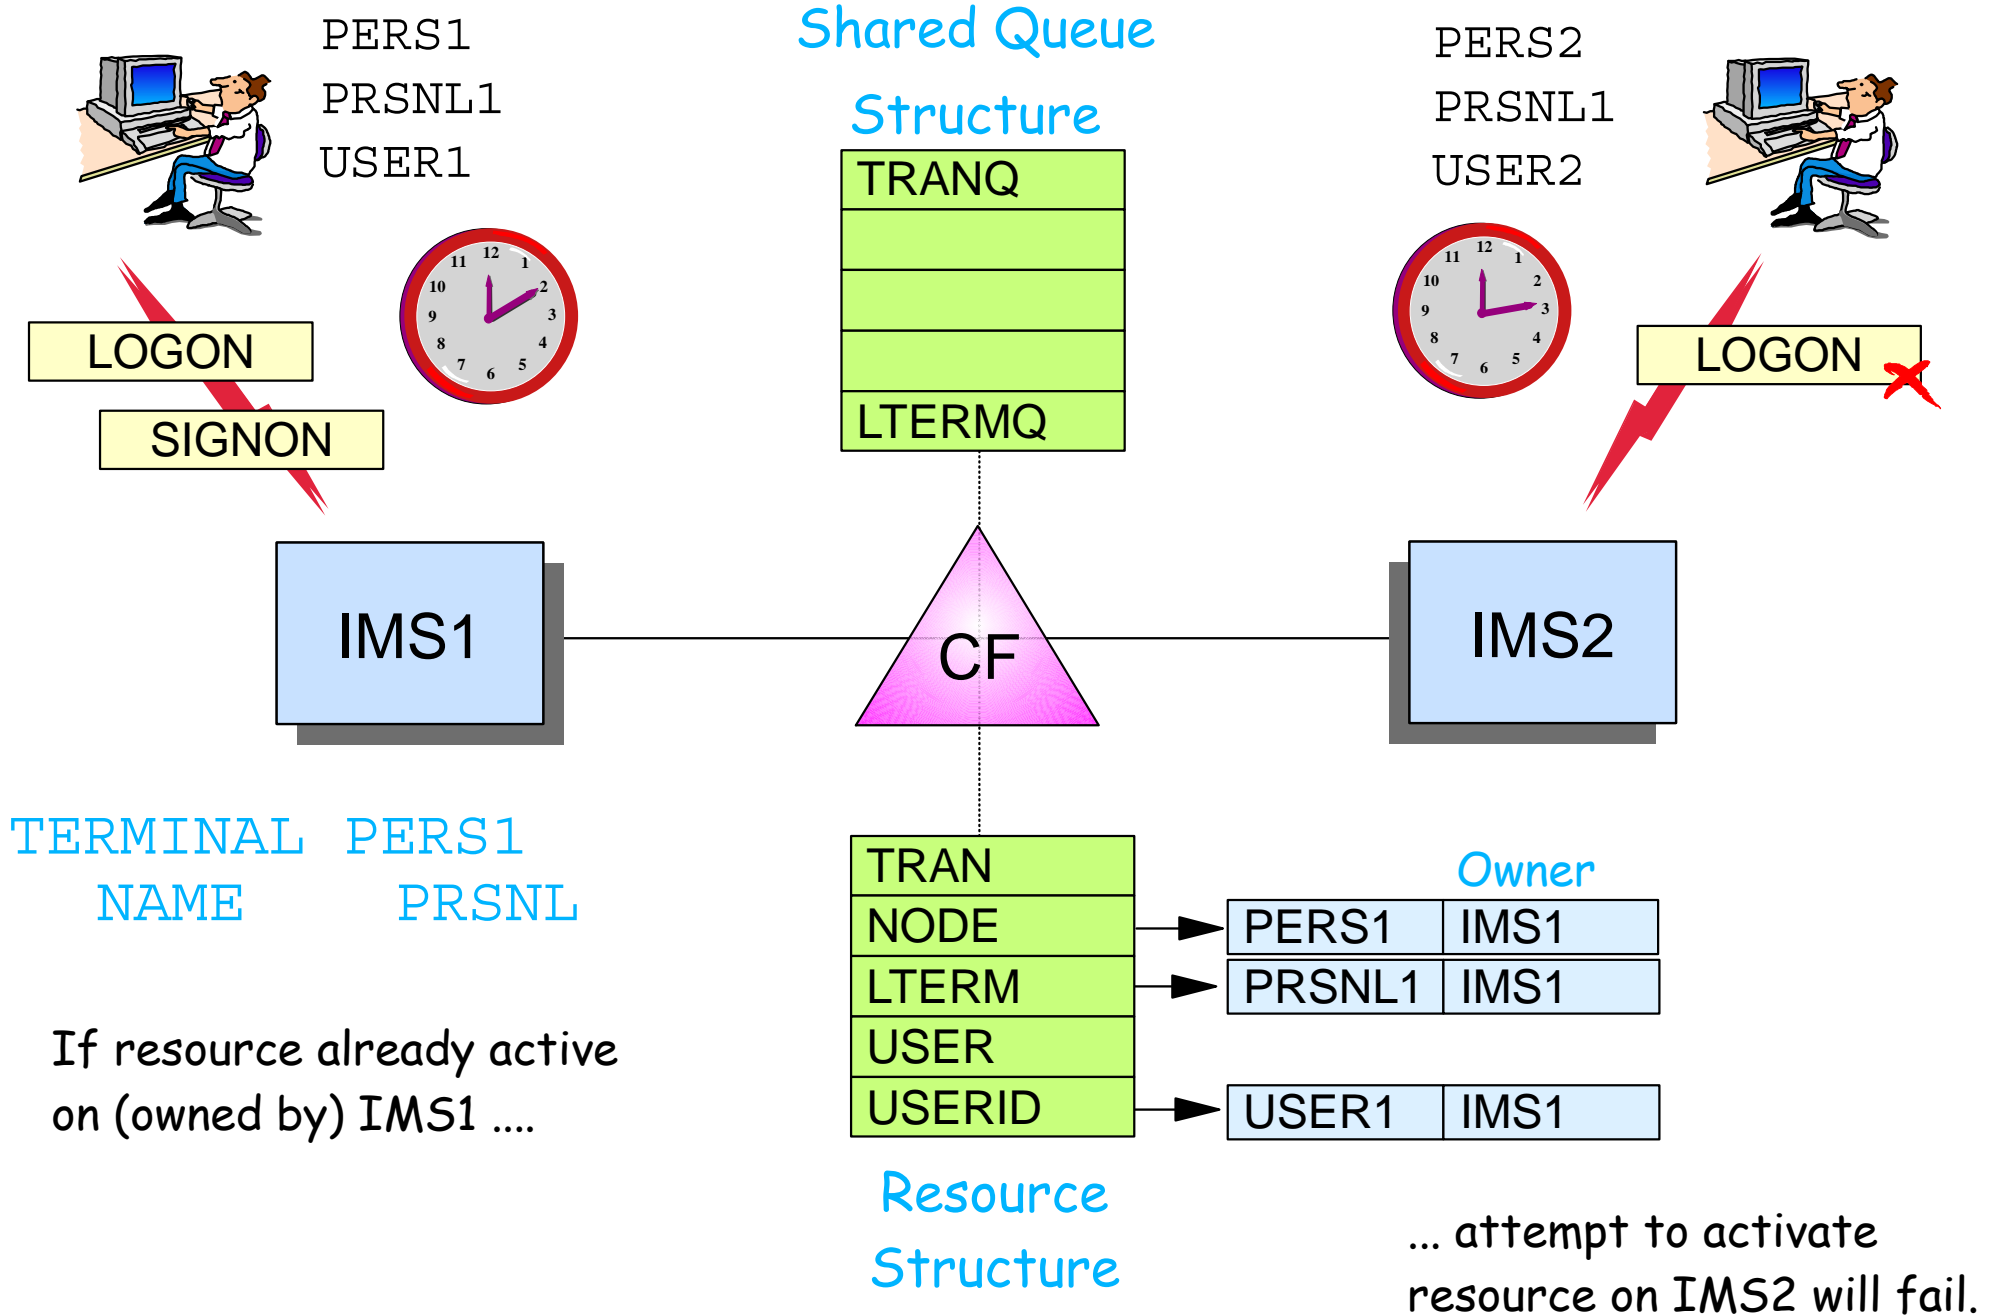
PERS1
PRSNL1
USER1

Shared Queue
Structure

PERS2
PRSNL1
USER2

| TRANQ |
|---|
| |
| |
| |
| LTERMQ |

LOGON

SIGNON

LOGON

IMS1

CF

IMS2

TERMINAL PERS1
NAME PRSNL

| TRAN |
|---|
| NODE |
| LTERM |
| USER |
| USERID |

Owner

| PERS1 | IMS1 |
|---|---|
| PRSNL1 | IMS1 |

| USER1 | IMS1 |
|---|---|

If resource already active on (owned by) IMS1 ....

Resource
Structure

... attempt to activate resource on IMS2 will fail.